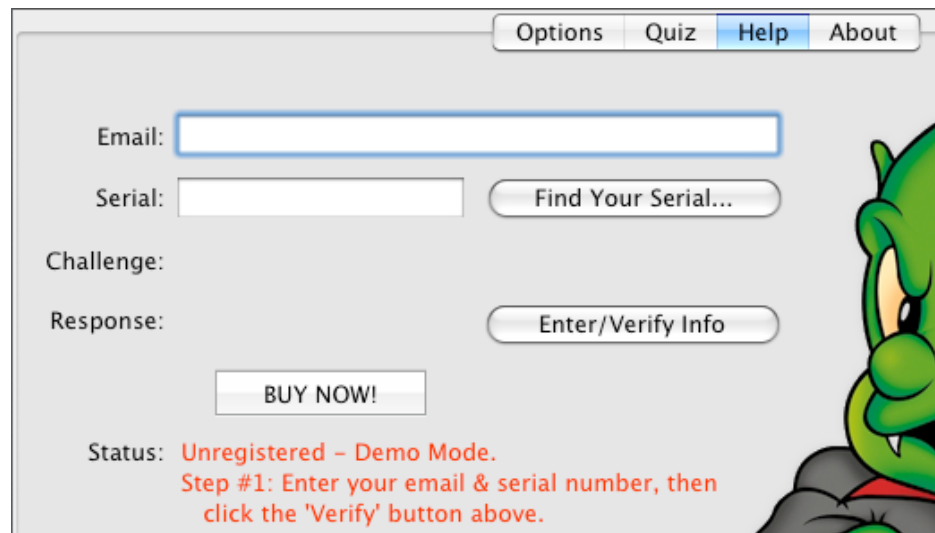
Options Quiz Help About

Email:

Serial: Find Your Serial...

Challenge:

Response: Enter/Verify Info

BUY NOW!

Status: Unregistered - Demo Mode.
Step #1: Enter your email & serial number, then click the 'Verify' button above.